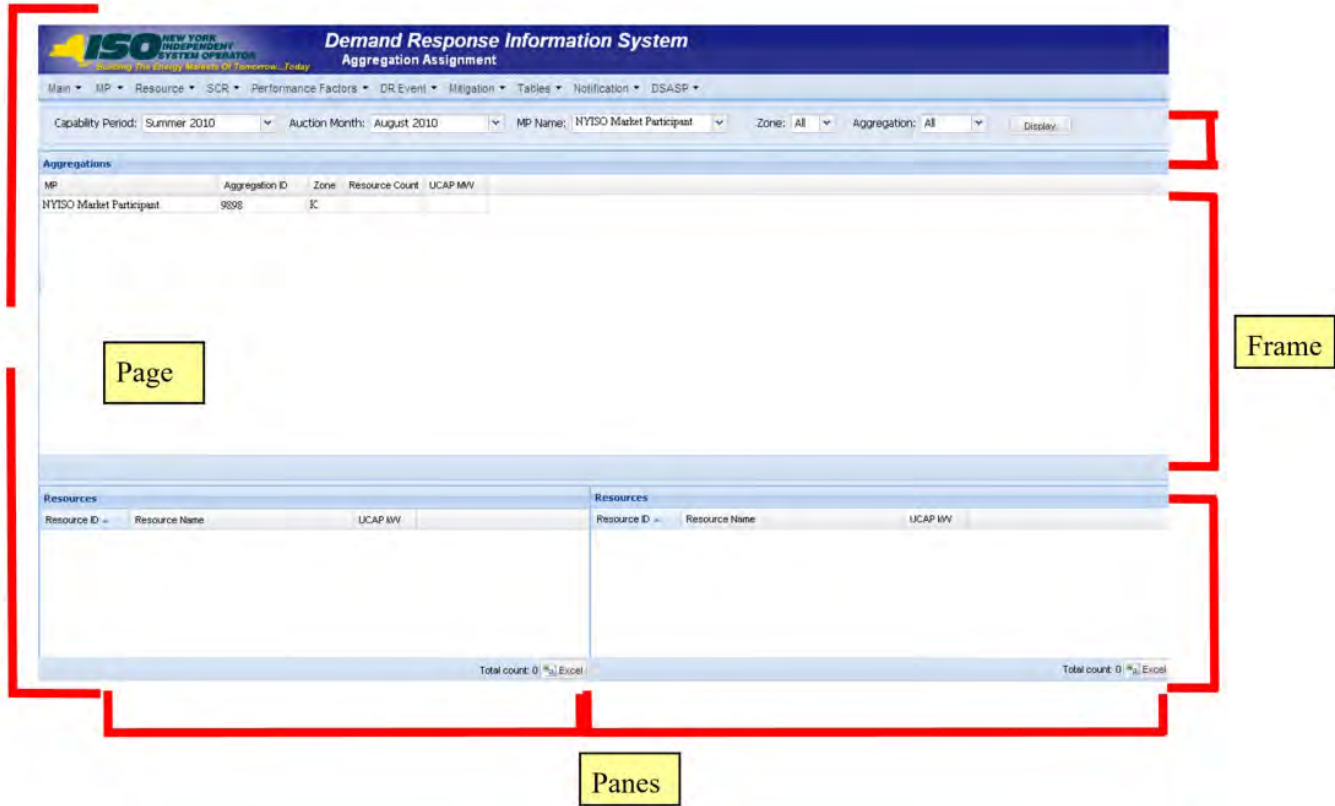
ISO NEW YORK INDEPENDENT SYSTEM OPERATOR
Building The Energy Markets Of Tomorrow...Today

Demand Response Information System
Aggregation Assignment

Main ▾ MP ▾ Resource ▾ SCR ▾ Performance Factors ▾ DR Event ▾ Mitigation ▾ Tables ▾ Notification ▾ DSASP ▾

Capability Period: Summer 2010 Auction Month: August 2010 MP Name: NYISO Market Participant Zone: All Aggregation: All Display

Aggregations

| MP | Aggregation ID | Zone | Resource Count | UCAP MW |
|---|---|---|---|---|
| NYISO Market Participant | 9898 | K | | |

Page

Frame

Resources

| Resource ID | Resource Name | UCAP kW |
|---|---|---|

Total count: 0 Excel

Resources

| Resource ID | Resource Name | UCAP kW |
|---|---|---|

Total count: 0 Excel

Panes